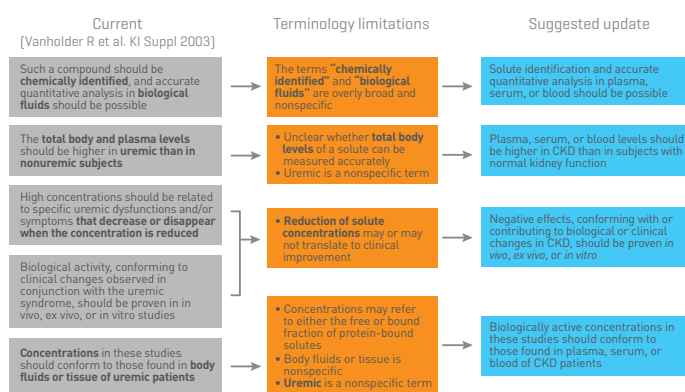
Current
(Vanholder R et al. KI Suppl 2003)

Terminology limitations

Suggested update

Such a compound should be **chemically identified**, and accurate quantitative analysis in **biological fluids** should be possible

The terms **"chemically identified"** and **"biological fluids"** are overly broad and nonspecific

Solute identification and accurate quantitative analysis in plasma, serum, or blood should be possible

The **total body and plasma levels** should be higher in **uremic than in nonuremic subjects**

• Unclear whether **total body levels** of a solute can be measured accurately
• Uremic is a nonspecific term

Plasma, serum, or blood levels should be higher in CKD than in subjects with normal kidney function

High concentrations should be related to specific uremic dysfunctions and/or symptoms **that decrease or disappear when the concentration is reduced**

Biological activity, conforming to clinical changes observed in conjunction with the uremic syndrome, should be proven in in vivo, ex vivo, or in vitro studies

• **Reduction of solute concentrations** may or may not translate to clinical improvement

Negative effects, conforming with or contributing to biological or clinical changes in CKD, should be proven *in vivo*, *ex vivo*, or *in vitro*

**Concentrations** in these studies should conform to those found in **body fluids or tissue of uremic patients**

• Concentrations may refer to either the free or bound fraction of protein-bound solutes
• Body fluids or tissue is nonspecific
• **Uremic** is a nonspecific term

Biologically active concentrations in these studies should conform to those found in plasma, serum, or blood of CKD patients